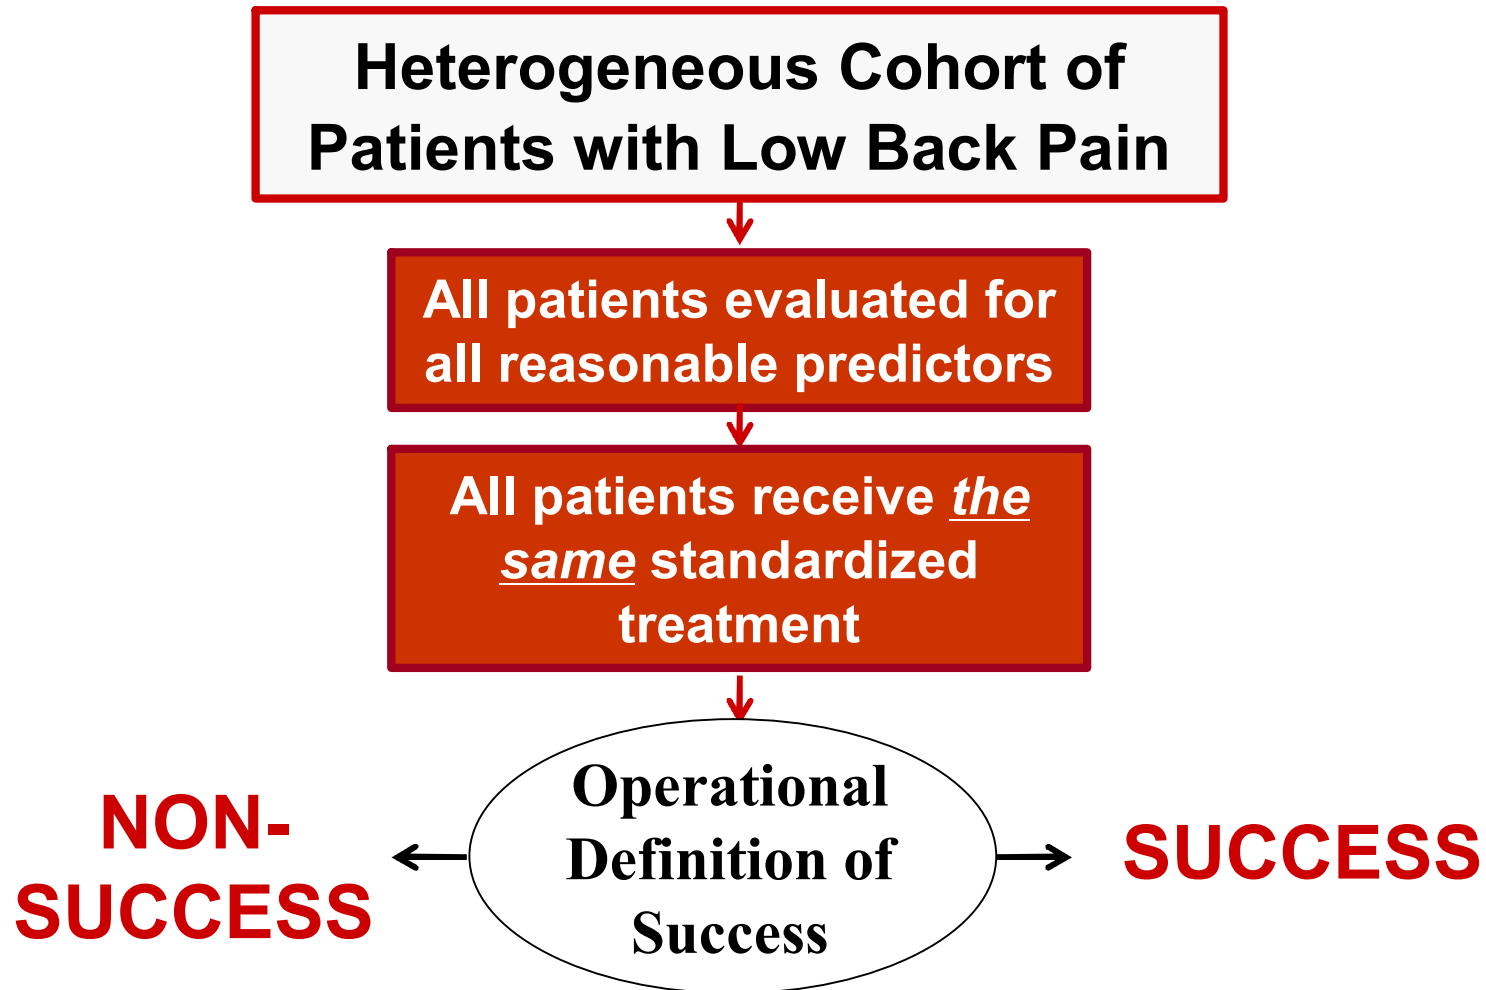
Heterogeneous Cohort of Patients with Low Back Pain

All patients evaluated for all reasonable predictors

All patients receive *the same* standardized treatment

NON-SUCCESS

Operational Definition of Success

SUCCESS